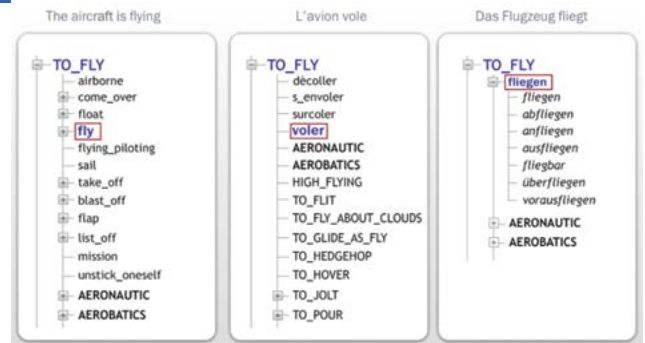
The aircraft is flying

TO_FLY
airborne
come_over
float
fly
flying_piloting
sail
take_off
blast_off
flap
list_off
mission
unstick_oneself
AERONAUTIC
AEROBATICS

L'avion vole

TO_FLY
décoller
s_envoler
surcoler
voler
AERONAUTIC
AEROBATICS
HIGH_FLYING
TO_FLIT
TO_FLY_ABOUT_CLOUDS
TO_GLIDE_AS_FLY
TO_HEDGEHOP
TO_HOVER
TO_JOLT
TO_POUR

Das Flugzeug fliegt

TO_FLY
fliegen
fliegen
abfliegen
anfliegen
ausfliegen
fliegbar
überfliegen
vorausfliegen
AERONAUTIC
AEROBATICS